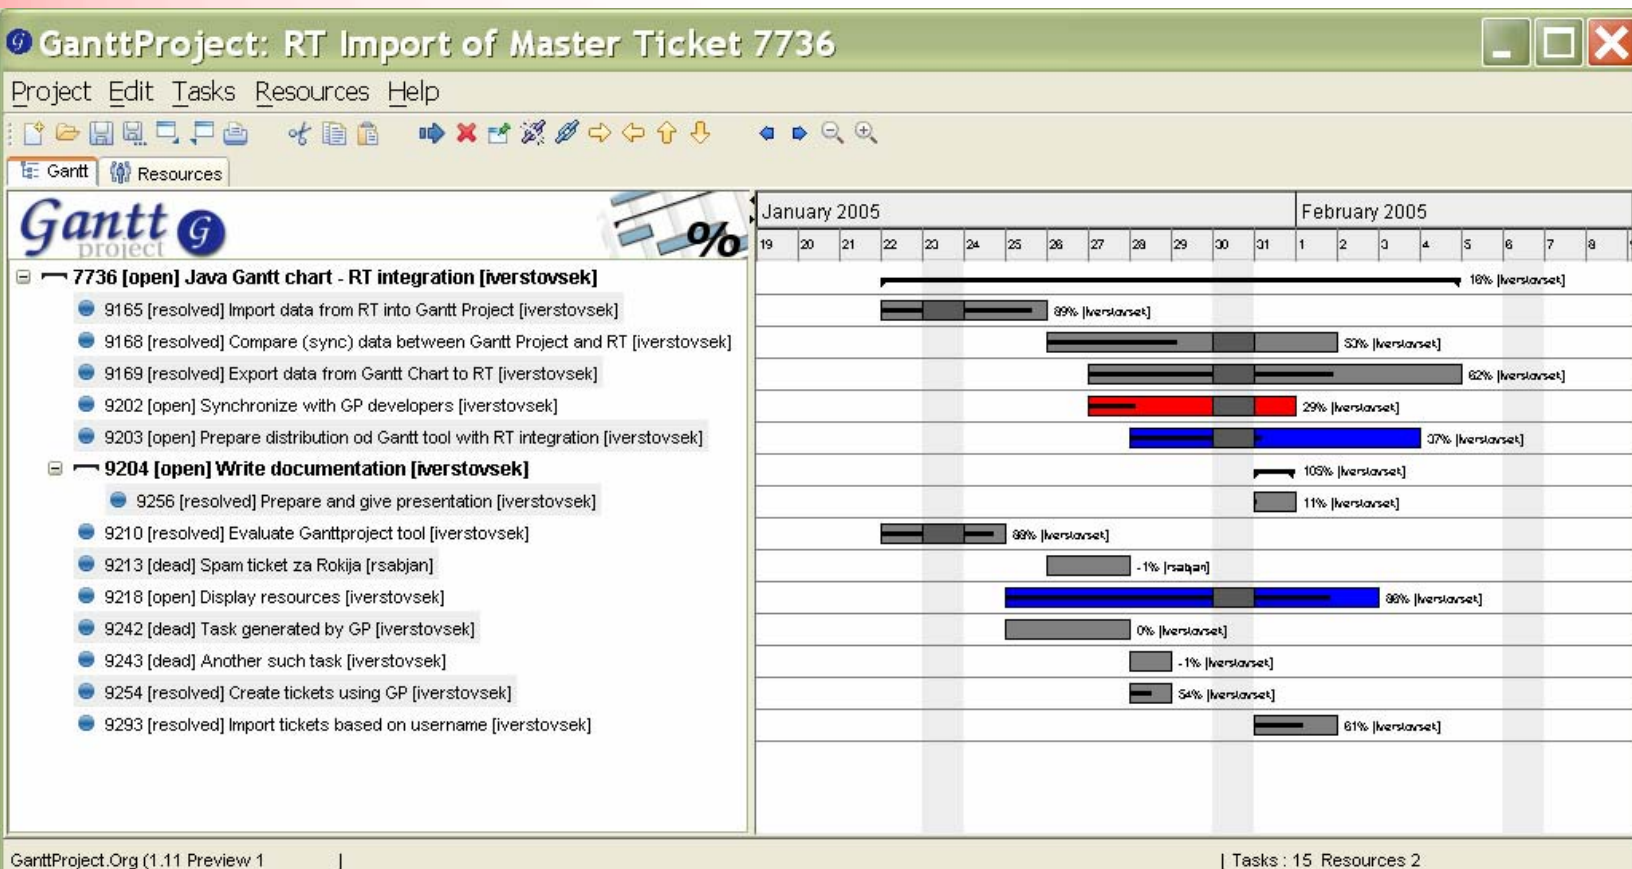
GanttProject: RT Import of Master Ticket 7736

Project Edit Tasks Resources Help

Gantt Resources

Gantt project %

7736 [open] Java Gantt chart - RT integration [iverstovsek]
9165 [resolved] Import data from RT into Gantt Project [iverstovsek]
9168 [resolved] Compare (sync) data between Gantt Project and RT [iverstovsek]
9169 [resolved] Export data from Gantt Chart to RT [iverstovsek]
9202 [open] Synchronize with GP developers [iverstovsek]
9203 [open] Prepare distribution od Gantt tool with RT integration [iverstovsek]
9204 [open] Write documentation [iverstovsek]
9256 [resolved] Prepare and give presentation [iverstovsek]
9210 [resolved] Evaluate Ganttproject tool [iverstovsek]
9213 [dead] Spam ticket za Rokija [rsabjan]
9218 [open] Display resources [iverstovsek]
9242 [dead] Task generated by GP [iverstovsek]
9243 [dead] Another such task [iverstovsek]
9254 [resolved] Create tickets using GP [iverstovsek]
9293 [resolved] Import tickets based on username [iverstovsek]

January 2005 February 2005
19 20 21 22 23 24 25 26 27 28 29 30 31 1 2 3 4 5 6 7 8

16% [iverstovsek]
89% [iverstovsek]
53% [iverstovsek]
62% [iverstovsek]
29% [iverstovsek]
37% [iverstovsek]
105% [iverstovsek]
11% [iverstovsek]
86% [iverstovsek]
-1% [rsabjan]
86% [iverstovsek]
0% [iverstovsek]
-1% [iverstovsek]
54% [iverstovsek]
61% [iverstovsek]

GanttProject.Org (1.11 Preview 1 | | Tasks : 15 Resources 2